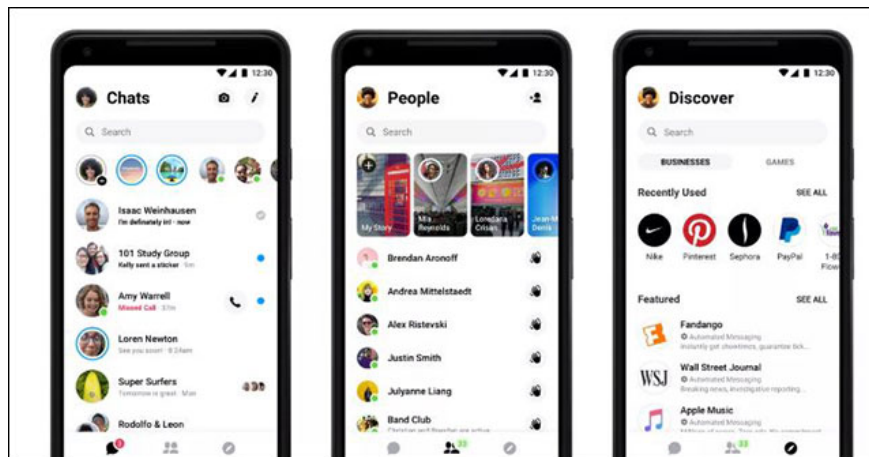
12:30

Chats

Search

Isaac Weinhausen
I'm definately in! · now

101 Study Group
Kelly sent a sticker · 5m

Amy Warrell
Missed Call · 12m

Loren Newton
See you soon! · 2h

Super Surfers
Tomorrow is great · 2h

Rodolfo & Leon

12:30

People

Search

My Story

Mia Reynolds

Loredana Crisan

Jean-M Denis

Brendan Aronoff

Andrea Mittelstaedt

Alex Ristevski

Justin Smith

Julyanne Liang

Band Club
Christian and Brendan are active

33

12:30

Discover

Search

BUSINESSES

GAMES

Recently Used

SEE ALL

Nike

Pinterest

Sephora

PayPal

1-8 Flow

Featured

SEE ALL

Fandango
Automated Messaging
Instantly get showtimes, guarantee tick...

Wall Street Journal
Automated Messaging
Breaking news, investigative reporting...

Apple Music
Automated Messaging

33